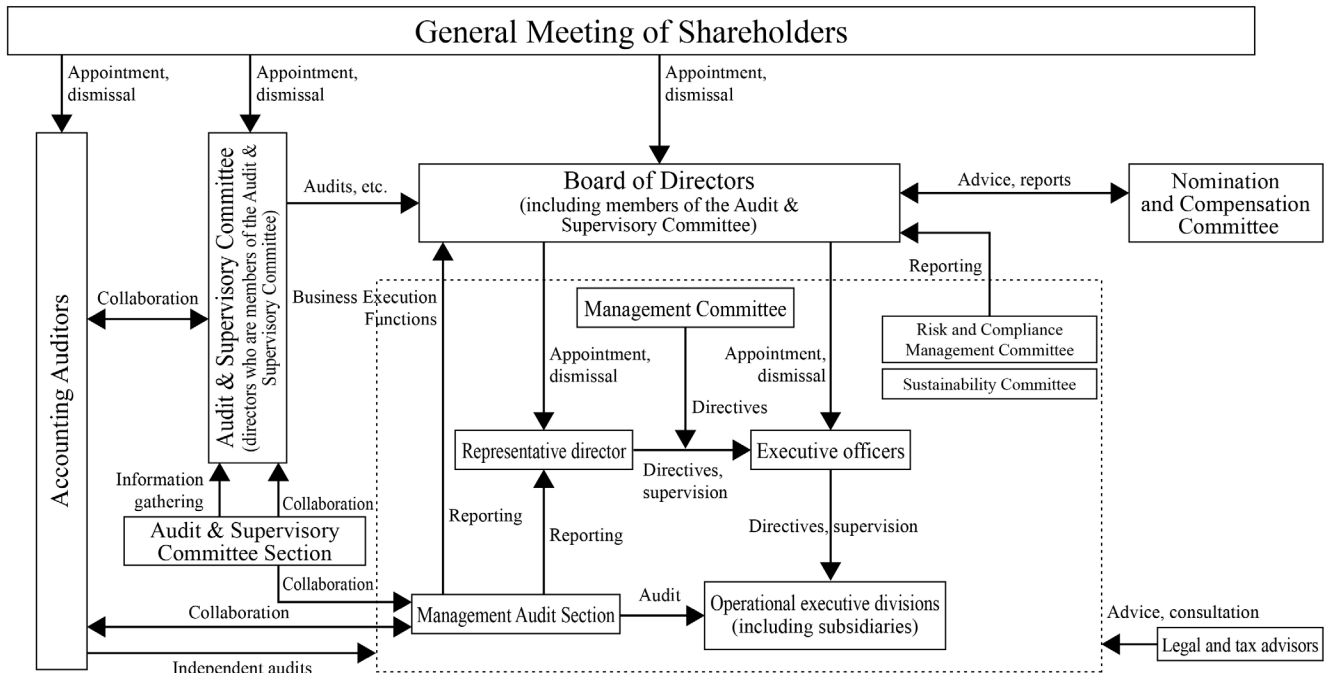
General Meeting of Shareholders

Appointment, dismissal

Appointment, dismissal

Appointment, dismissal

Accounting Auditors

Audit & Supervisory Committee (directors who are members of the Audit & Supervisory Committee)

Audits, etc.

Board of Directors (including members of the Audit & Supervisory Committee)

Advice, reports

Nomination and Compensation Committee

Reporting

Collaboration

Business Execution Functions

Management Committee

Risk and Compliance Management Committee

Sustainability Committee

Appointment, dismissal

Appointment, dismissal

Directives

Representative director

Executive officers

Directives, supervision

Information gathering

Collaboration

Audit & Supervisory Committee Section

Reporting

Reporting

Directives, supervision

Collaboration

Collaboration

Management Audit Section

Audit

Operational executive divisions (including subsidiaries)

Advice, consultation

Legal and tax advisors

Independent audits